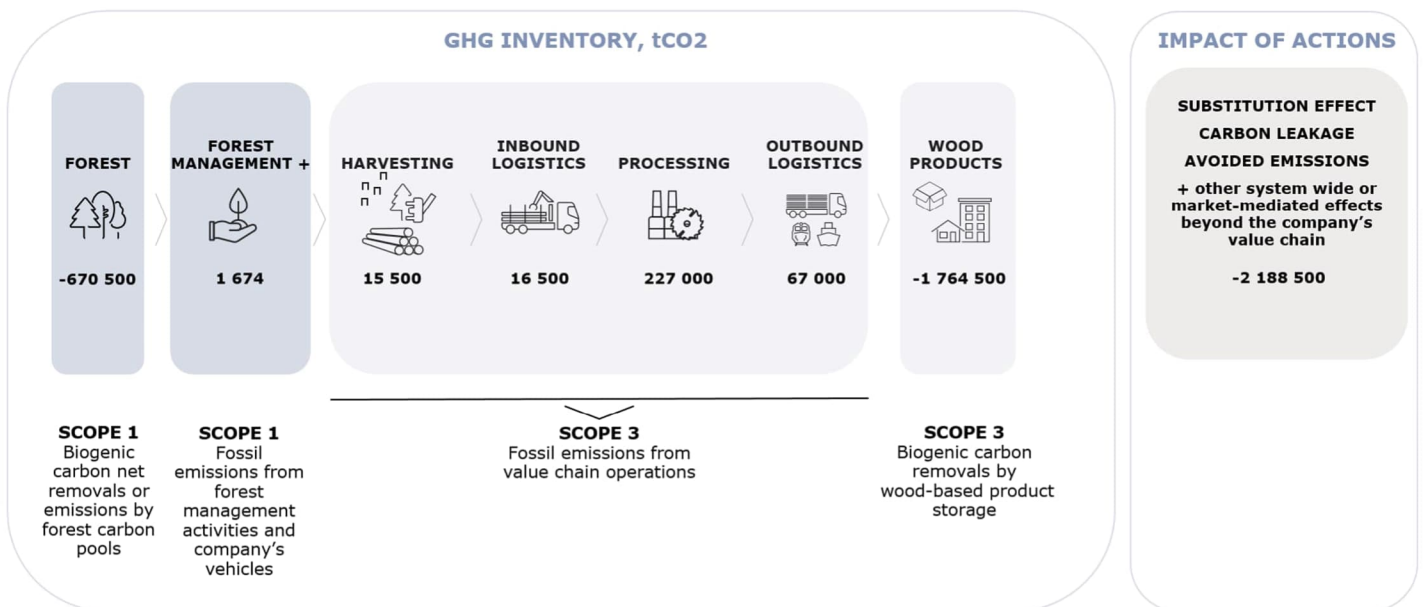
GHG INVENTORY, tCO2

FOREST
-670 500

FOREST MANAGEMENT +
1 674

HARVESTING
15 500

INBOUND LOGISTICS
16 500

PROCESSING
227 000

OUTBOUND LOGISTICS
67 000

WOOD PRODUCTS
-1 764 500

SCOPE 1
Biogenic carbon net removals or emissions by forest carbon pools

SCOPE 1
Fossil emissions from forest management activities and company's vehicles

SCOPE 3
Fossil emissions from value chain operations

SCOPE 3
Biogenic carbon removals by wood-based product storage

IMPACT OF ACTIONS

SUBSTITUTION EFFECT
CARBON LEAKAGE
AVOIDED EMISSIONS
+ other system wide or market-mediated effects beyond the company's value chain

-2 188 500